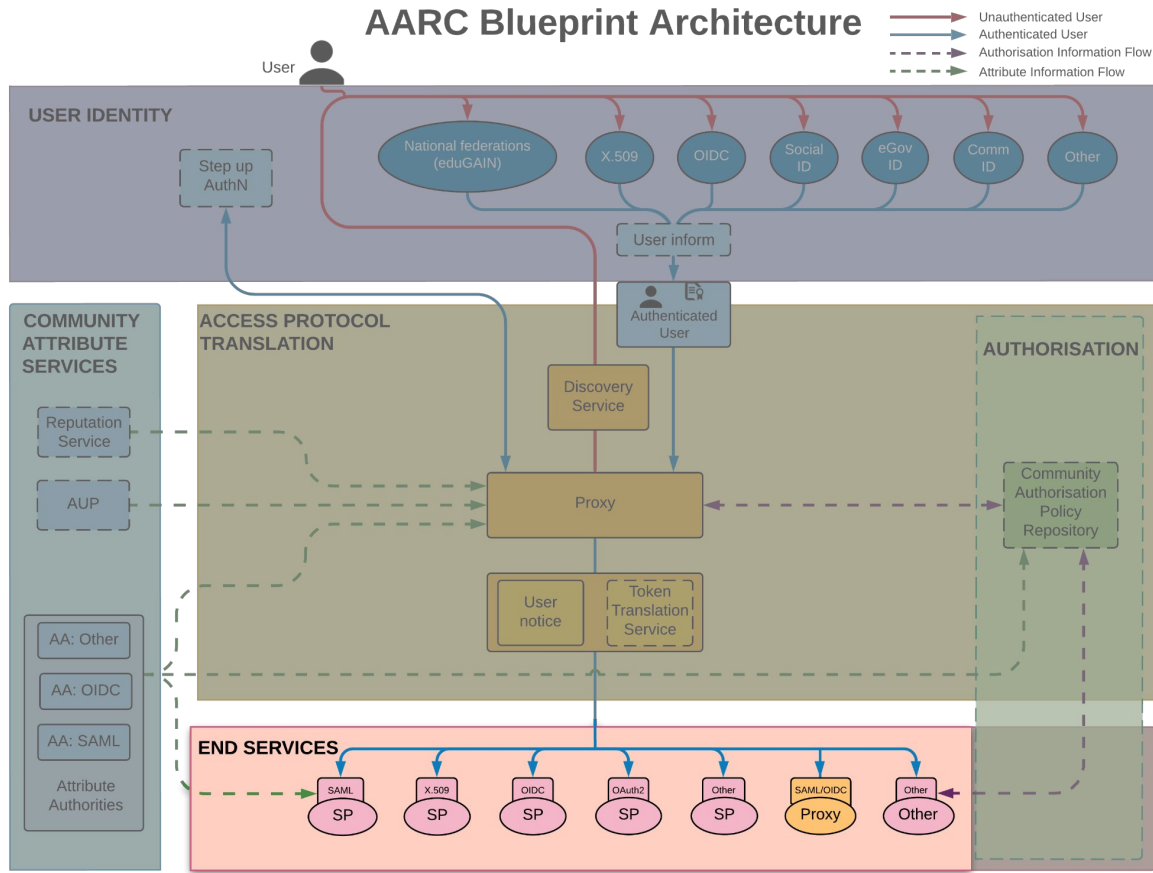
AARC Blueprint Architecture

Unauthenticated User
Authenticated User
Authorisation Information Flow
Attribute Information Flow

User

USER IDENTITY

Step up AuthN

National federations (eduGAIN)

X.509

OIDC

Social ID

eGov ID

Comm ID

Other

User inform

Authenticated User

COMMUNITY ATTRIBUTE SERVICES

ACCESS PROTOCOL TRANSLATION

AUTHORISATION

Discovery Service

Reputation Service

AUP

Proxy

Community Authorisation Policy Repository

User notice

Token Translation Service

AA: Other

AA: OIDC

AA: SAML

Attribute Authorities

END SERVICES

SAML
SP

X.509
SP

OIDC
SP

OAuth2
SP

Other
SP

SAML/OIDC
Proxy

Other
Other